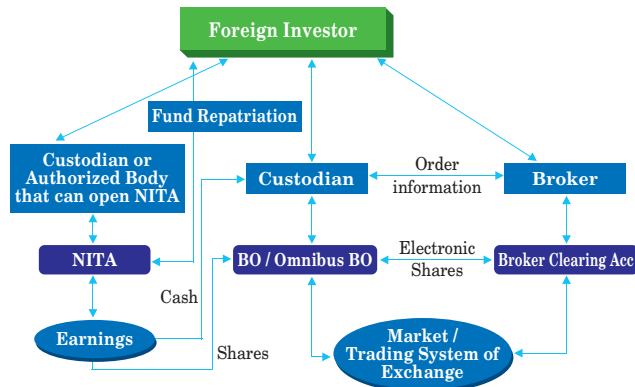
Foreign Investor

Fund Repatriation

Custodian or Authorized Body that can open NITA

Custodian

Order information

Broker

NITA

BO / Omnibus BO

Electronic Shares

Broker Clearing Acc

Cash

Earnings

Shares

Market / Trading System of Exchange